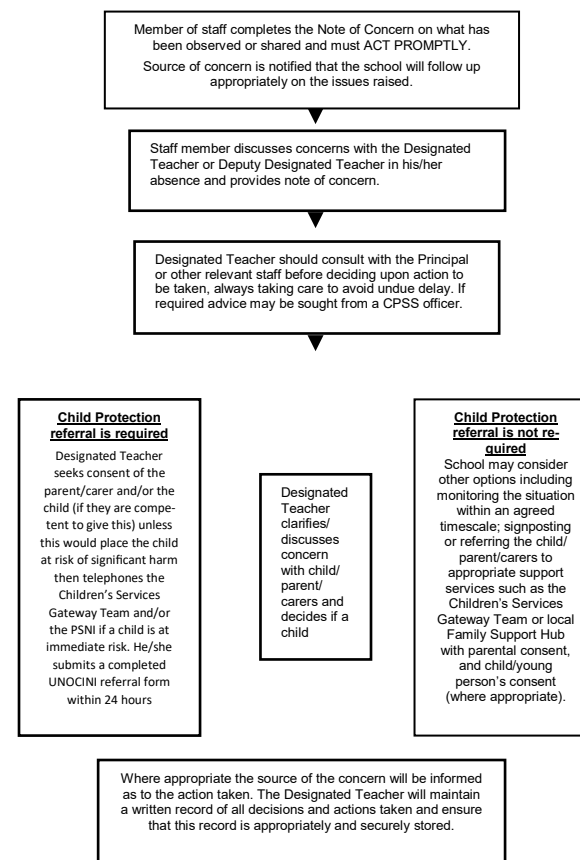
Member of staff completes the Note of Concern on what has been observed or shared and must ACT PROMPTLY.

Source of concern is notified that the school will follow up appropriately on the issues raised.

Staff member discusses concerns with the Designated Teacher or Deputy Designated Teacher in his/her absence and provides note of concern.

Designated Teacher should consult with the Principal or other relevant staff before deciding upon action to be taken, always taking care to avoid undue delay. If required advice may be sought from a CPSS officer.

Child Protection referral is required

Designated Teacher seeks consent of the parent/carer and/or the child (if they are competent to give this) unless this would place the child at risk of significant harm then telephones the Children's Services Gateway Team and/or the PSNI if a child is at immediate risk. He/she submits a completed UNOCINI referral form within 24 hours

Designated Teacher clarifies/ discusses concern with child/ parent/ carers and decides if a child

Child Protection referral is not required

School may consider other options including monitoring the situation within an agreed timescale; signposting or referring the child/ parent/carers to appropriate support services such as the Children's Services Gateway Team or local Family Support Hub with parental consent, and child/young person's consent (where appropriate).

Where appropriate the source of the concern will be informed as to the action taken. The Designated Teacher will maintain a written record of all decisions and actions taken and ensure that this record is appropriately and securely stored.